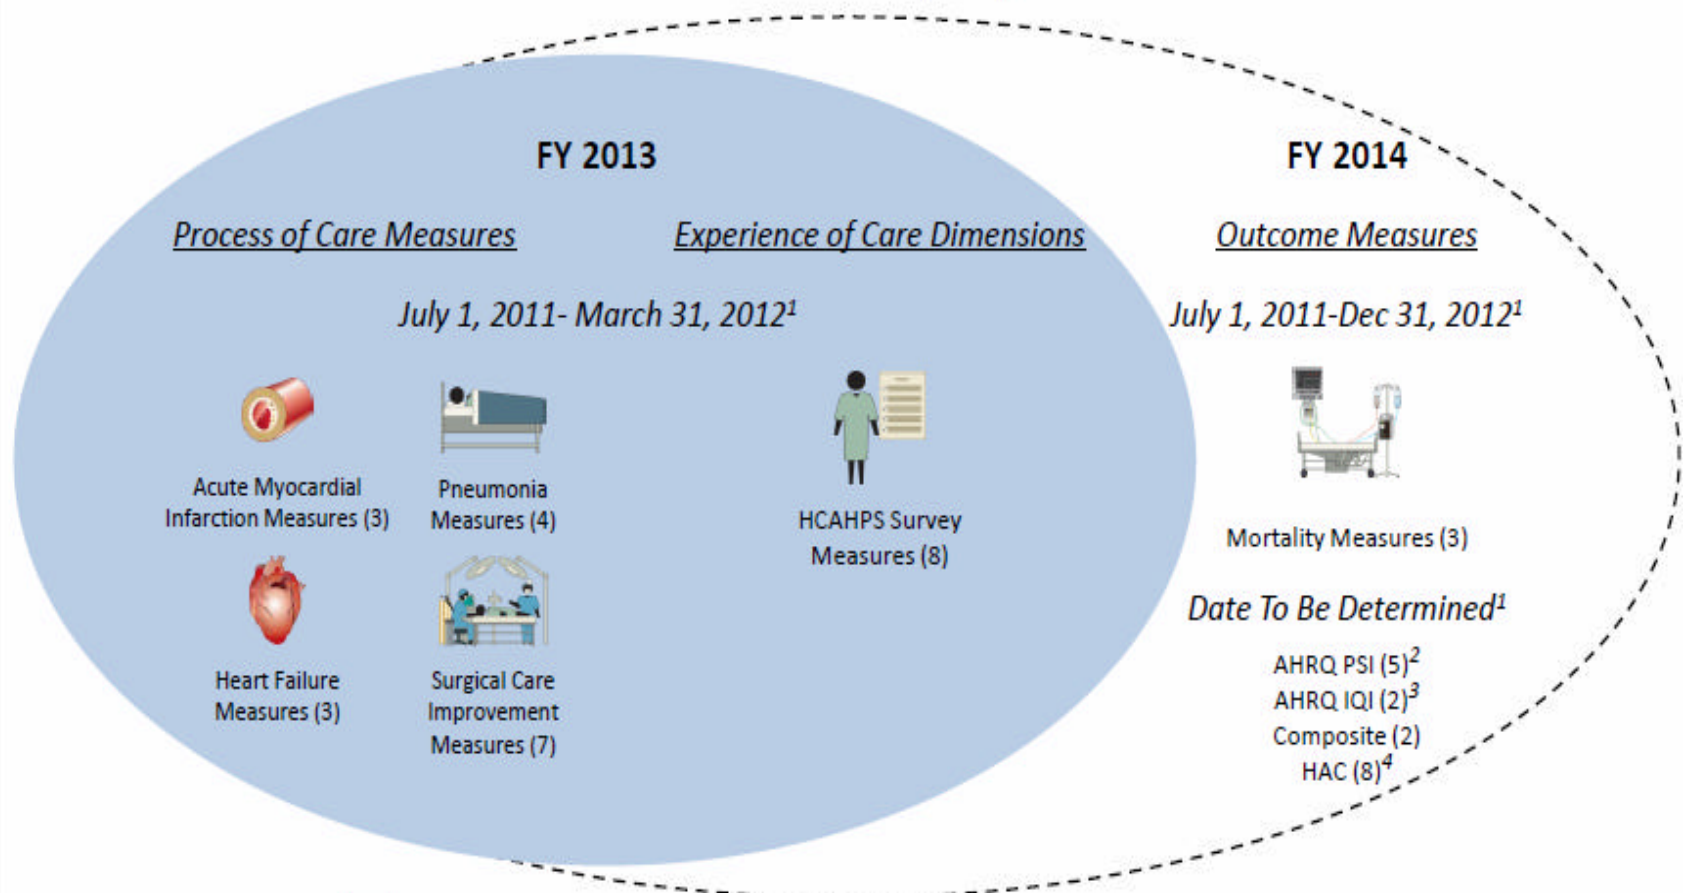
FY 2013

Process of Care Measures

Experience of Care Dimensions

July 1, 2011- March 31, 2012$^1$

Acute Myocardial Infarction Measures (3)

Pneumonia Measures (4)

HCAHPS Survey Measures (8)

Heart Failure Measures (3)

Surgical Care Improvement Measures (7)

FY 2014

Outcome Measures

July 1, 2011-Dec 31, 2012$^1$

Mortality Measures (3)

Date To Be Determined$^1$

AHRQ PSI (5)$^2$
AHRQ IQI (2)$^3$
Composite (2)
HAC (8)$^4$